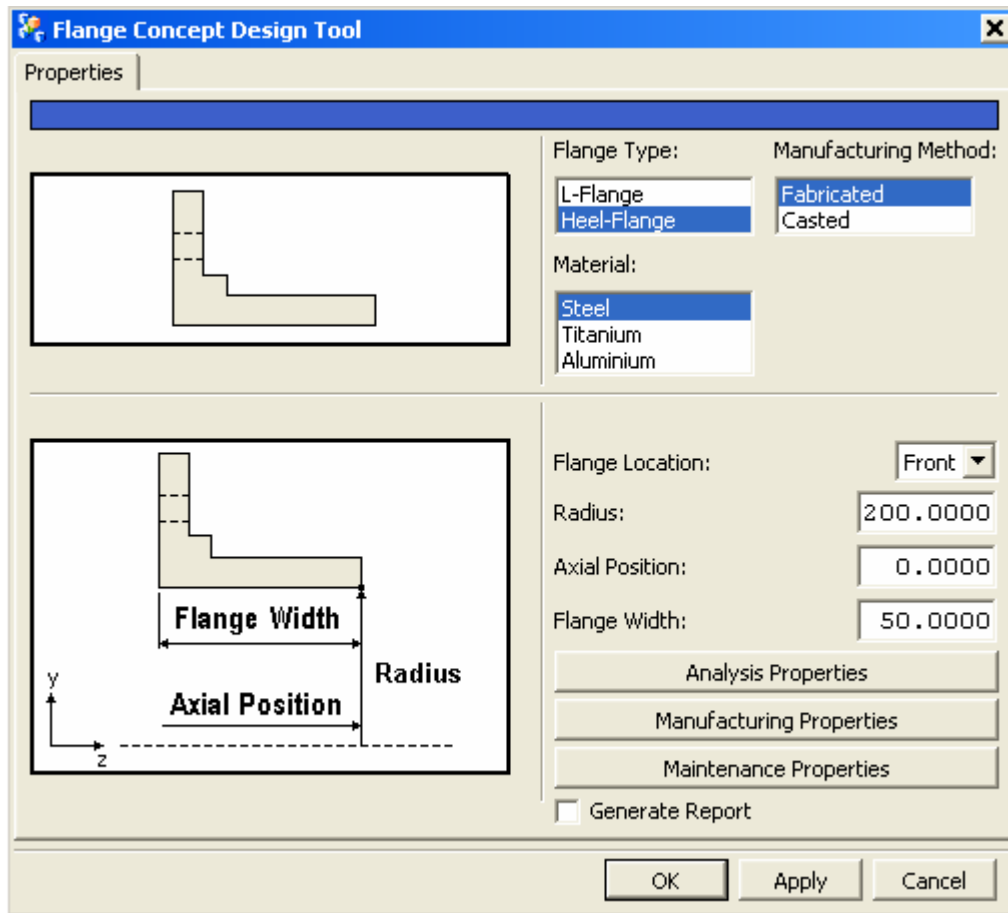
Flange Concept Design Tool

Properties

Flange Type:
L-Flange
Heel-Flange

Manufacturing Method:
Fabricated
Casted

Material:
Steel
Titanium
Aluminium

Flange Width
Radius
Axial Position
y
z

Flange Location: Front
Radius: 200.0000
Axial Position: 0.0000
Flange Width: 50.0000

Analysis Properties
Manufacturing Properties
Maintenance Properties

Generate Report

OK
Apply
Cancel